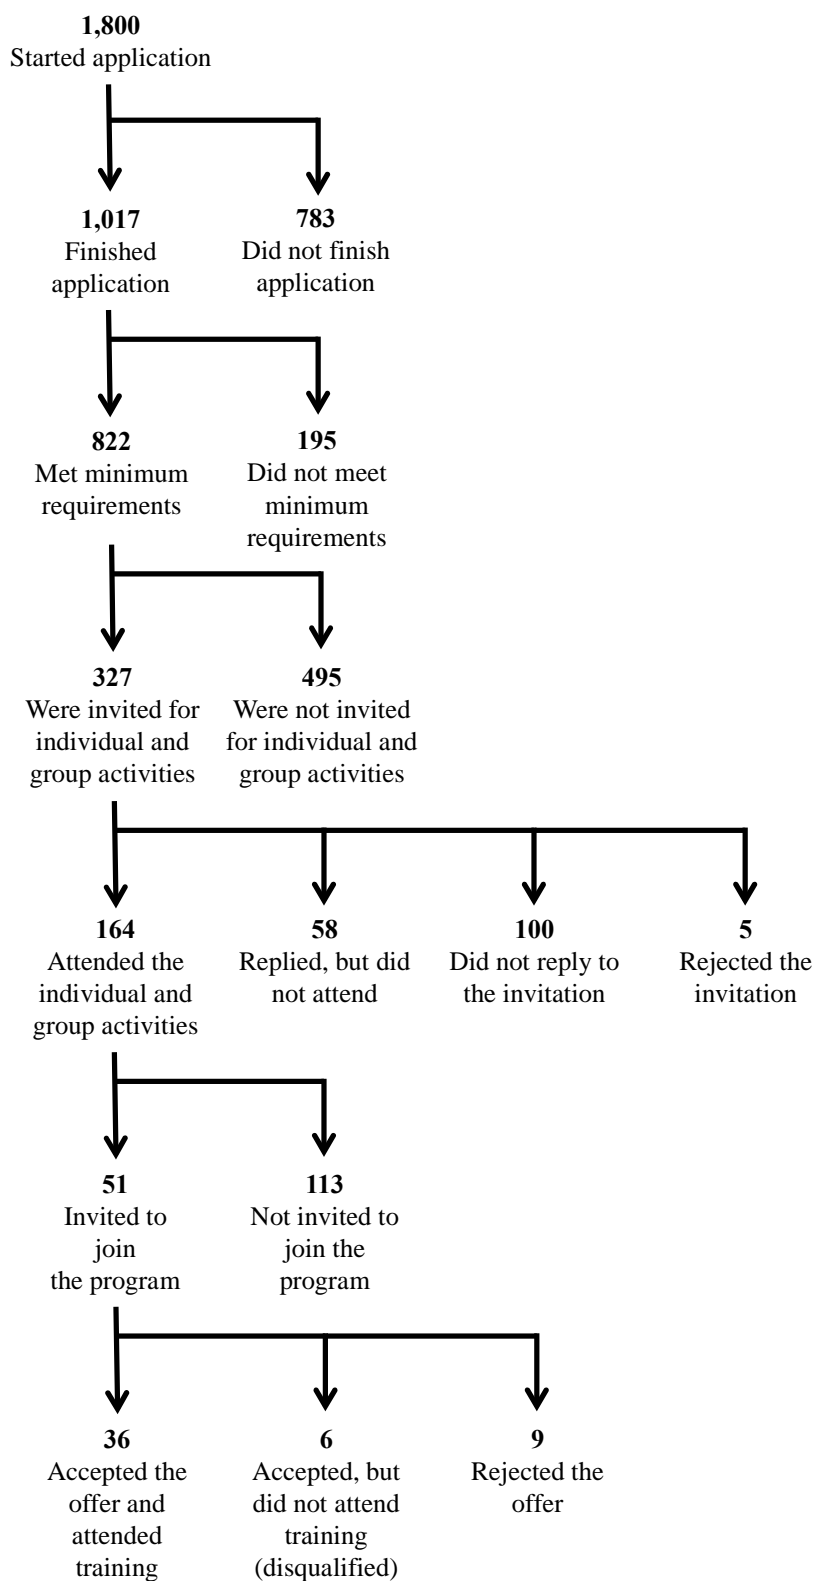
**1,800**
Started application

**1,017**
Finished application

**783**
Did not finish application

**822**
Met minimum requirements

**195**
Did not meet minimum requirements

**327**
Were invited for individual and group activities

**495**
Were not invited for individual and group activities

**164**
Attended the individual and group activities

**58**
Replied, but did not attend

**100**
Did not reply to the invitation

**5**
Rejected the invitation

**51**
Invited to join the program

**113**
Not invited to join the program

**36**
Accepted the offer and attended training

**6**
Accepted, but did not attend training (disqualified)

**9**
Rejected the offer